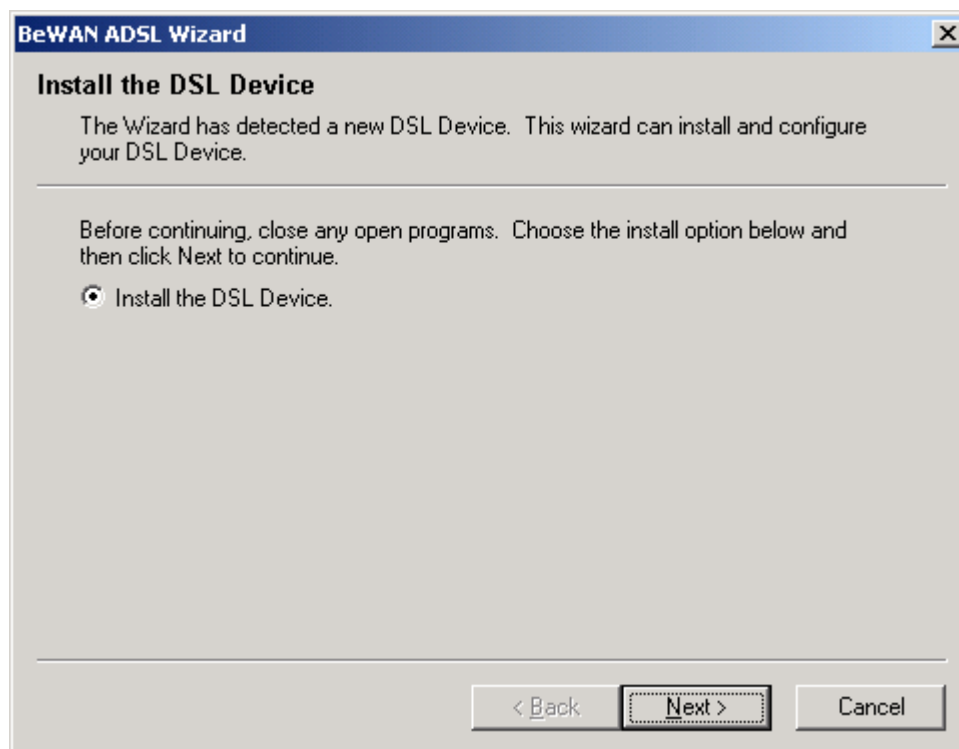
BeWAN ADSL Wizard

Install the DSL Device

The Wizard has detected a new DSL Device. This wizard can install and configure your DSL Device.

Before continuing, close any open programs. Choose the install option below and then click Next to continue.

Install the DSL Device.

< Back

Next >

Cancel